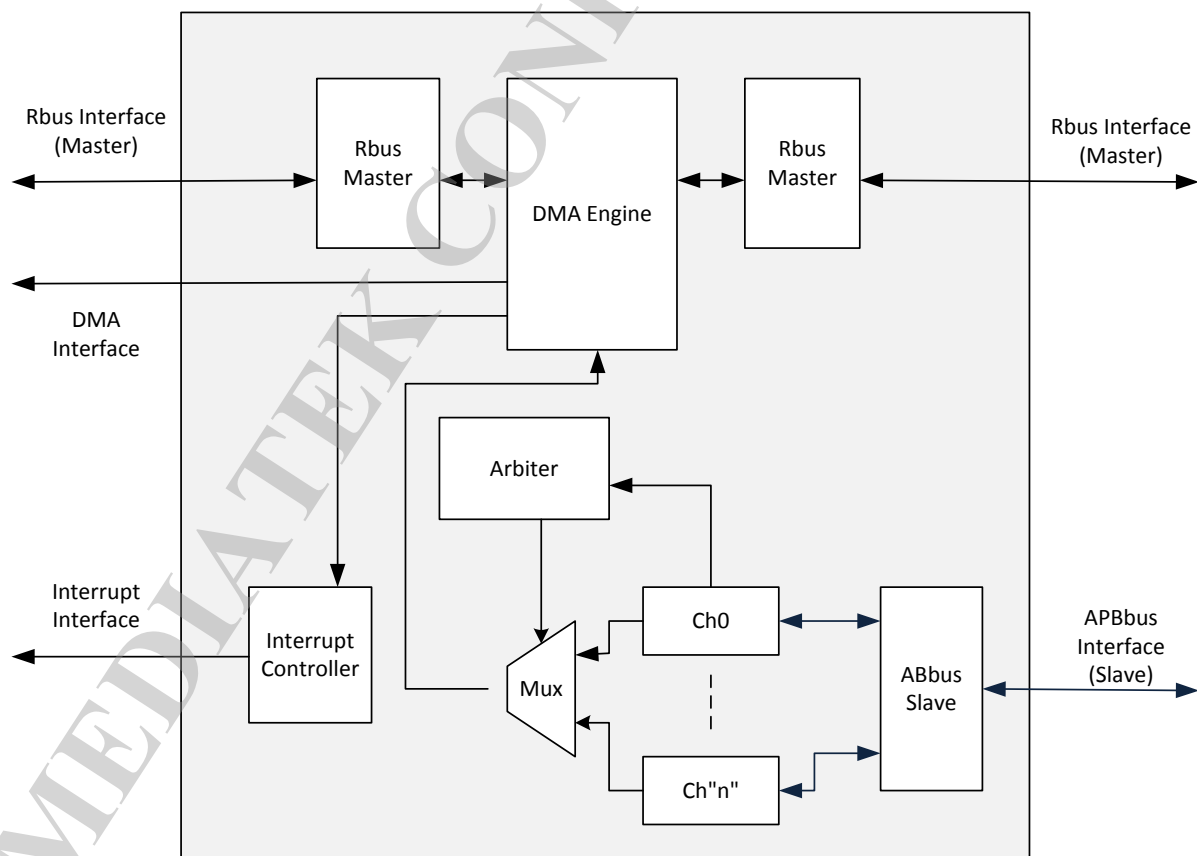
Rbus Interface (Master)

Rbus Master

DMA Engine

Rbus Master

Rbus Interface (Master)

DMA Interface

Arbiter

Interrupt Interface

Interrupt Controller

Ch0

Mux

ABbus Slave

APBbus Interface (Slave)

Ch"n"

MEDIATEK CONF